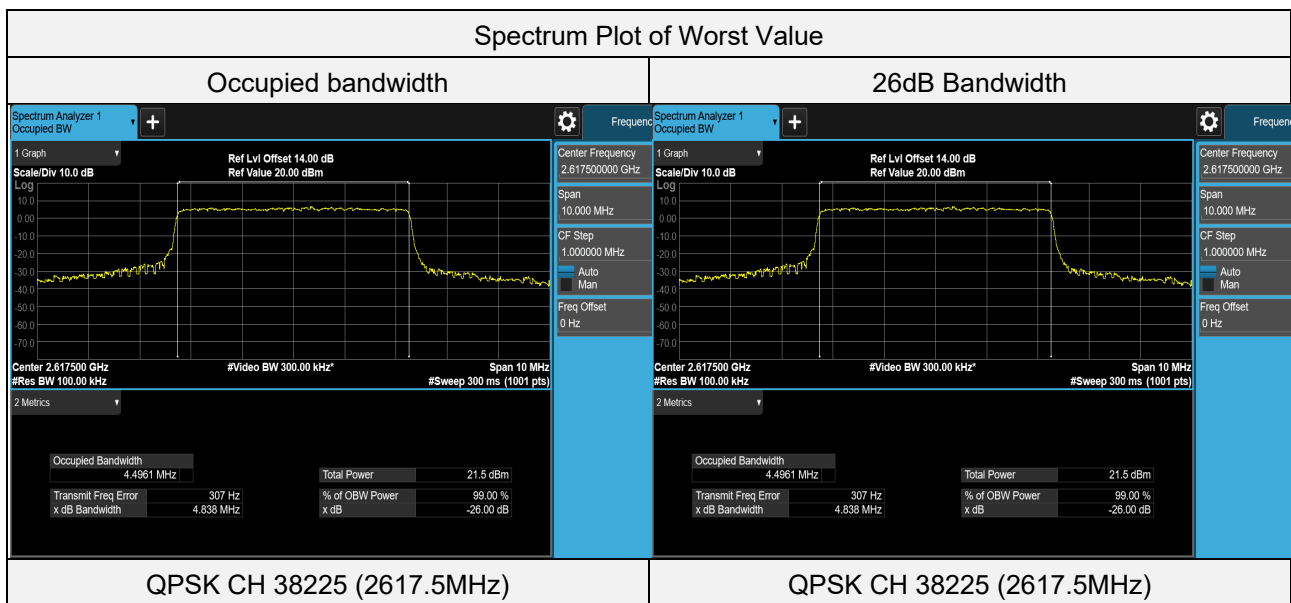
| Spectrum Plot of Worst Value | |
|---|---|
| Occupied bandwidth | 26dB Bandwidth |
| Spectrum Analyzer 1 Occupied BW + Frequenc 1 Graph Ref Lvl Offset 14.00 dB Ref Value 20.00 dBm Scale/Div 10.0 dB Log 10.0 0.00 -10.0 -20.0 -30.0 -40.0 -50.0 -60.0 -70.0 Center 2.617500 GHz #Res BW 100.00 kHz #Video BW 300.00 kHz* Span 10 MHz #Sweep 300 ms (1001 pts) Center Frequency 2.617500000 GHz Span 10.000 MHz CF Step 1.000000 MHz Auto Man Freq Offset 0 Hz 2 Metrics Occupied Bandwidth 4.4961 MHz Total Power 21.5 dBm Transmit Freq Error 307 Hz x dB Bandwidth 4.838 MHz % of OBW Power 99.00 % x dB -26.00 dB | Spectrum Analyzer 1 Occupied BW + Frequenc 1 Graph Ref Lvl Offset 14.00 dB Ref Value 20.00 dBm Scale/Div 10.0 dB Log 10.0 0.00 -10.0 -20.0 -30.0 -40.0 -50.0 -60.0 -70.0 Center 2.617500 GHz #Res BW 100.00 kHz #Video BW 300.00 kHz* Span 10 MHz #Sweep 300 ms (1001 pts) Center Frequency 2.617500000 GHz Span 10.000 MHz CF Step 1.000000 MHz Auto Man Freq Offset 0 Hz 2 Metrics Occupied Bandwidth 4.4961 MHz Total Power 21.5 dBm Transmit Freq Error 307 Hz x dB Bandwidth 4.838 MHz % of OBW Power 99.00 % x dB -26.00 dB |
| QPSK CH 38225 (2617.5MHz) | QPSK CH 38225 (2617.5MHz) |